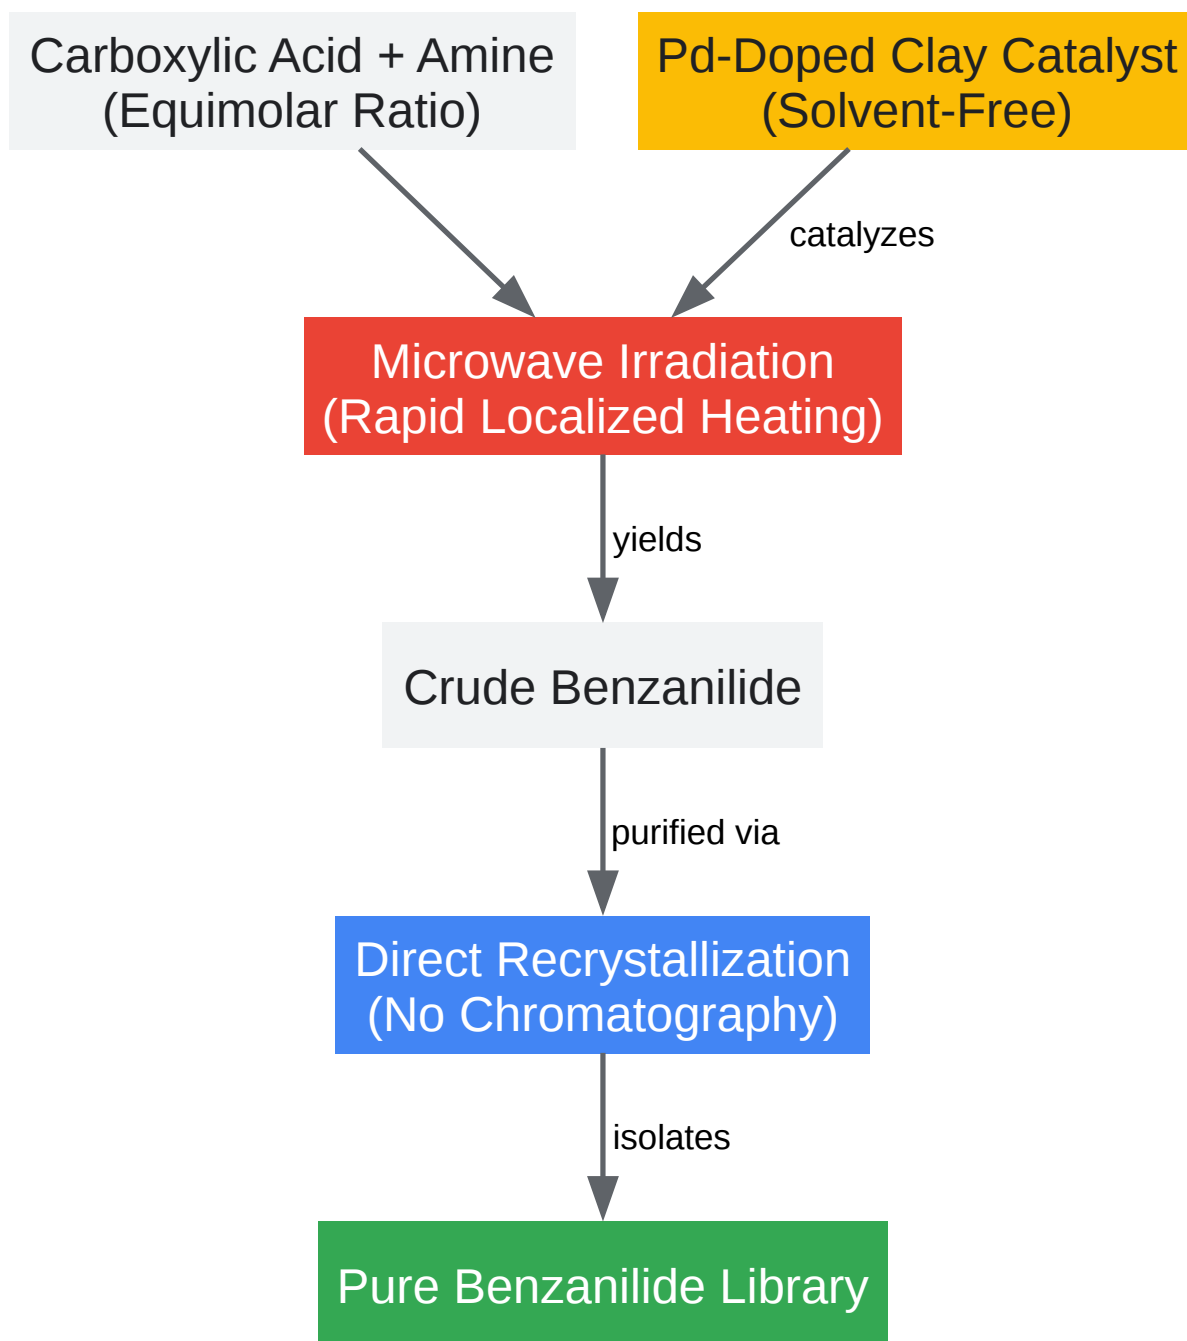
Carboxylic Acid + Amine
(Equimolar Ratio)

Pd-Doped Clay Catalyst
(Solvent-Free)

catalyzes

Microwave Irradiation
(Rapid Localized Heating)

yields

Crude Benzanilide

purified via

Direct Recrystallization
(No Chromatography)

isolates

Pure Benzanilide Library